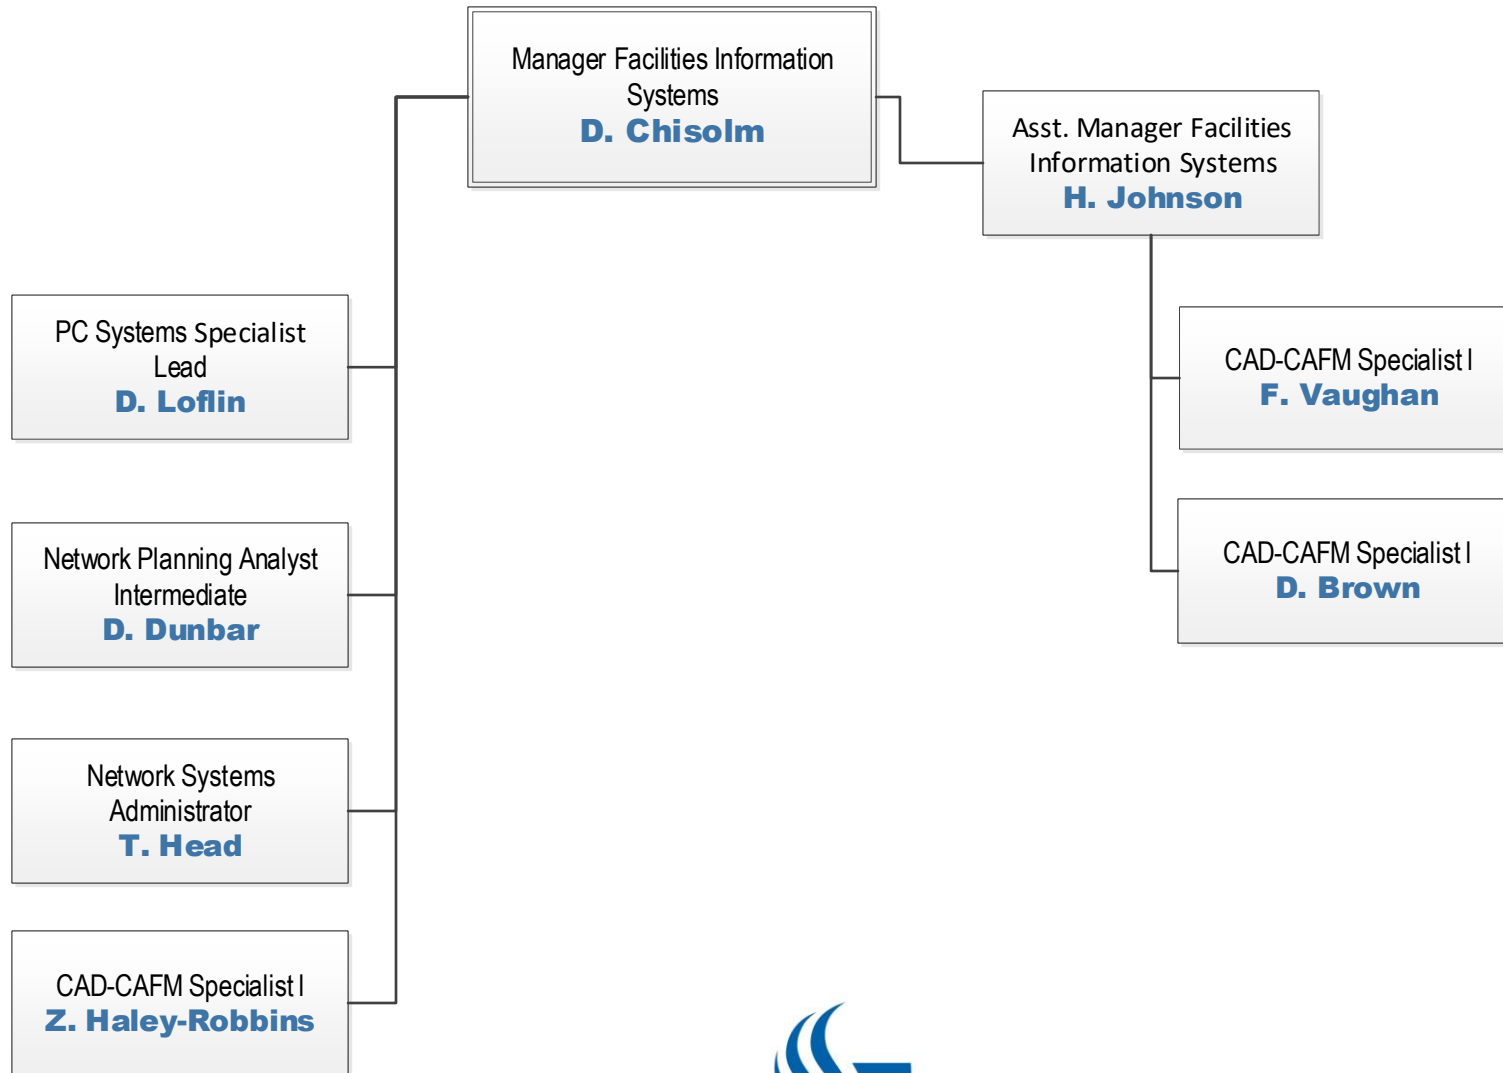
Manager Facilities Information Systems
D. Chisolm

Asst. Manager Facilities Information Systems
H. Johnson

PC Systems Specialist Lead
D. Loflin

CAD-CAFM Specialist I
F. Vaughan

Network Planning Analyst Intermediate
D. Dunbar

CAD-CAFM Specialist I
D. Brown

Network Systems Administrator
T. Head

CAD-CAFM Specialist I
Z. Haley-Robbins